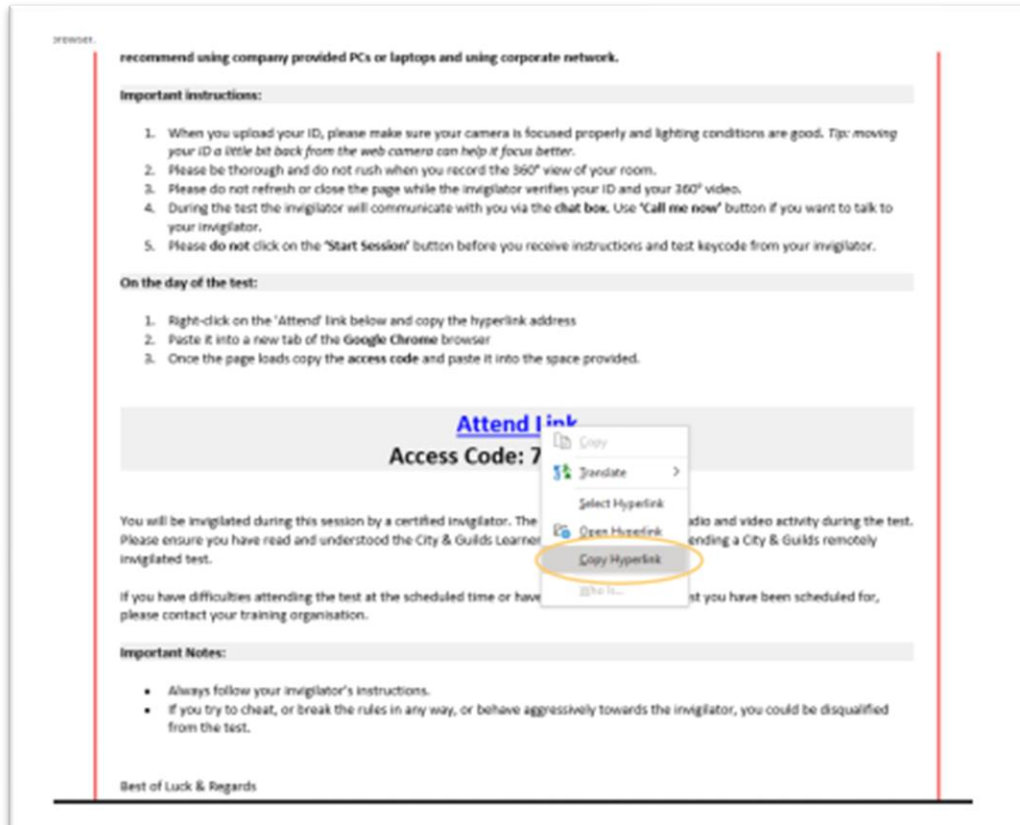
browser.

recommend using company provided PCs or laptops and using corporate network.

Important instructions:

1. When you upload your ID, please make sure your camera is focused properly and lighting conditions are good. Tip: moving your ID a little bit back from the web camera can help it focus better.
2. Please be thorough and do not rush when you record the 360° view of your room.
3. Please do not refresh or close the page while the invigilator verifies your ID and your 360° video.
4. During the test the invigilator will communicate with you via the chat box. Use 'Call me now' button if you want to talk to your invigilator.
5. Please do not click on the 'Start Session' button before you receive instructions and test keycode from your invigilator.

On the day of the test:

1. Right-click on the 'Attend' link below and copy the hyperlink address
2. Paste it into a new tab of the Google Chrome browser
3. Once the page loads copy the access code and paste it into the space provided.

Attend Link
Access Code: 7

Copy
Translate
Select Hyperlink
Open Hyperlink
Copy Hyperlink
Who is...

You will be invigilated during this session by a certified invigilator. The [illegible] audio and video activity during the test. Please ensure you have read and understood the City & Guilds Learner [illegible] ending a City & Guilds remotely invigilated test.

If you have difficulties attending the test at the scheduled time or have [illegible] st you have been scheduled for, please contact your training organisation.

Important Notes:

• Always follow your invigilator's instructions.
• If you try to cheat, or break the rules in any way, or behave aggressively towards the invigilator, you could be disqualified from the test.

Best of Luck & Regards